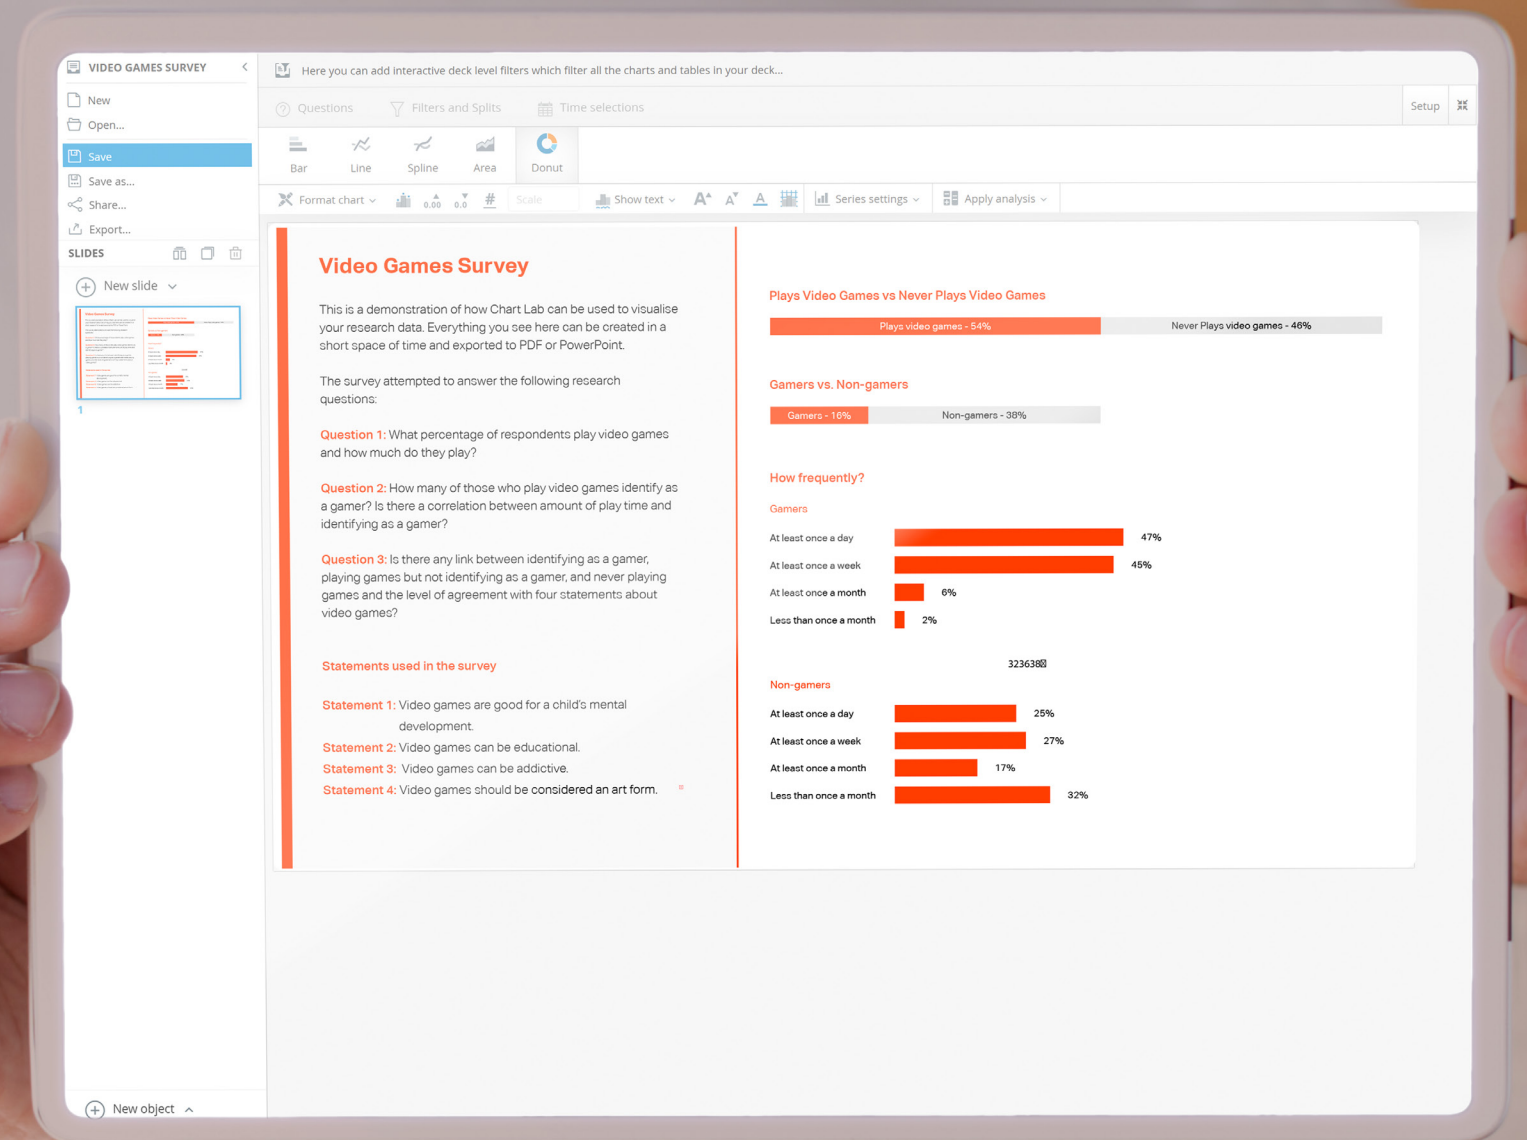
VIDEO GAMES SURVEY

New
Open...
Save
Save as...
Share...
Export...

SLIDES

New slide

1

New object

Here you can add interactive deck level filters which filter all the charts and tables in your deck...

Questions
Filters and Splits
Time selections
Setup

Bar
Line
Spline
Area
Donut

Format chart
0.00
0.0
#
Scale
Show text
Series settings
Apply analysis

Video Games Survey

This is a demonstration of how Chart Lab can be used to visualise your research data. Everything you see here can be created in a short space of time and exported to PDF or PowerPoint.

The survey attempted to answer the following research questions:

Question 1: What percentage of respondents play video games and how much do they play?

Question 2: How many of those who play video games identify as a gamer? Is there a correlation between amount of play time and identifying as a gamer?

Question 3: Is there any link between identifying as a gamer, playing games but not identifying as a gamer, and never playing games and the level of agreement with four statements about video games?

Statements used in the survey

Statement 1: Video games are good for a child's mental development.
Statement 2: Video games can be educational.
Statement 3: Video games can be addictive.
Statement 4: Video games should be considered an art form.

Plays Video Games vs Never Plays Video Games

Plays video games - 54%
Never Plays video games - 46%

Gamers vs. Non-gamers

Gamers - 16%
Non-gamers - 38%

How frequently?

Gamers

At least once a day 47%
At least once a week 45%
At least once a month 6%
Less than once a month 2%

323638

Non-gamers

At least once a day 25%
At least once a week 27%
At least once a month 17%
Less than once a month 32%